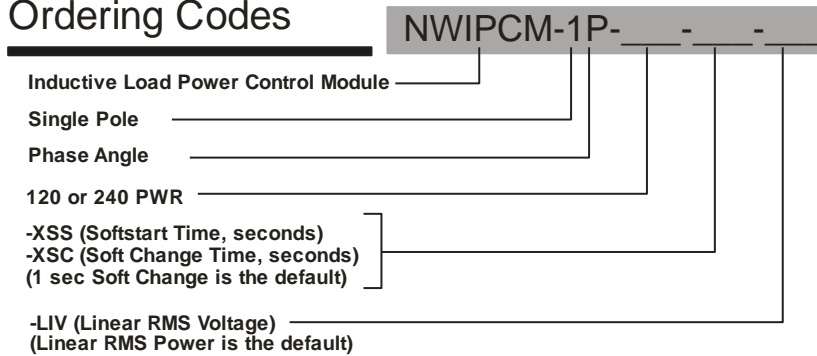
Ordering Codes

NWIPCM-1P-___-___-___

Inductive Load Power Control Module

Single Pole

Phase Angle

120 or 240 PWR

-XSS (Softstart Time, seconds)
-XSC (Soft Change Time, seconds)
(1 sec Soft Change is the default)

-LIV (Linear RMS Voltage)
(Linear RMS Power is the default)